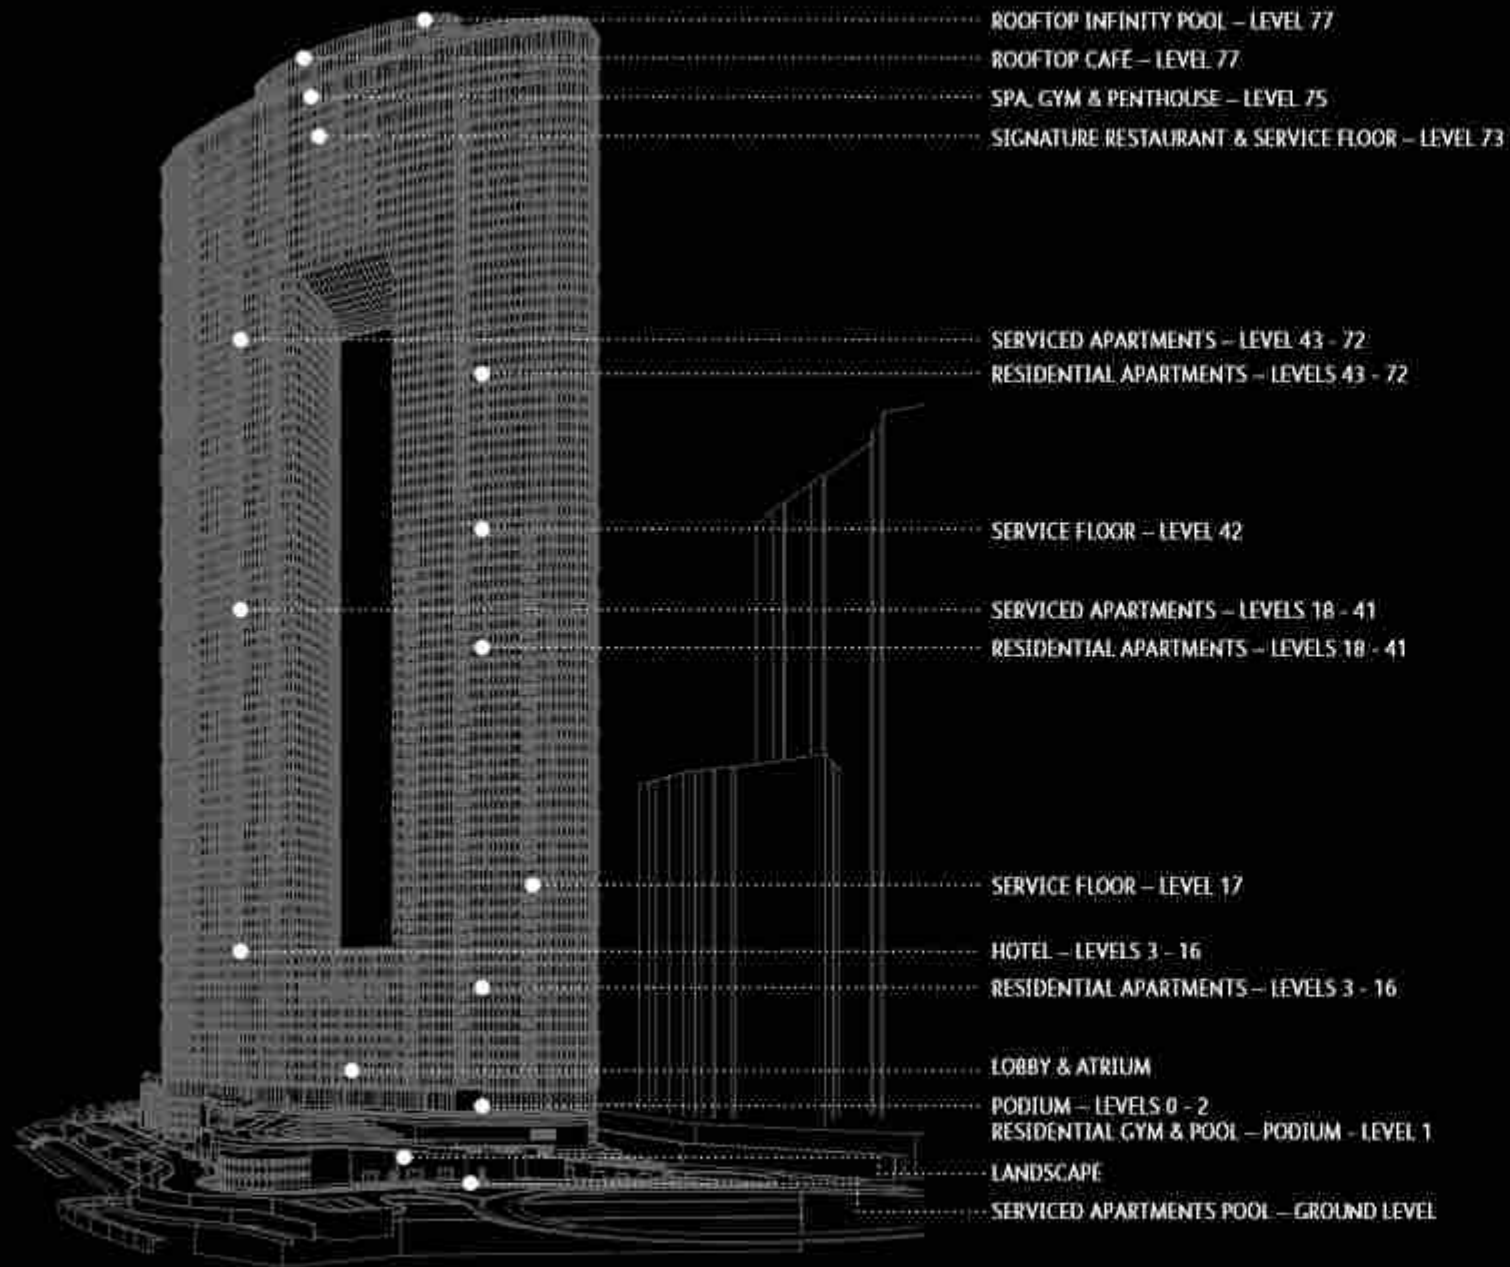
ROOFTOP INFINITY POOL – LEVEL 77
ROOFTOP CAFÉ – LEVEL 77
SPA, GYM & PENTHOUSE – LEVEL 75
SIGNATURE RESTAURANT & SERVICE FLOOR – LEVEL 73
SERVICED APARTMENTS – LEVEL 43 - 72
RESIDENTIAL APARTMENTS – LEVELS 43 - 72
SERVICE FLOOR – LEVEL 42
SERVICED APARTMENTS – LEVELS 18 - 41
RESIDENTIAL APARTMENTS – LEVELS 18 - 41
SERVICE FLOOR – LEVEL 17
HOTEL – LEVELS 3 - 16
RESIDENTIAL APARTMENTS – LEVELS 3 - 16
LOBBY & ATRIUM
PODIUM – LEVELS 0 - 2
RESIDENTIAL GYM & POOL – PODIUM - LEVEL 1
LANDSCAPE
SERVICED APARTMENTS POOL – GROUND LEVEL